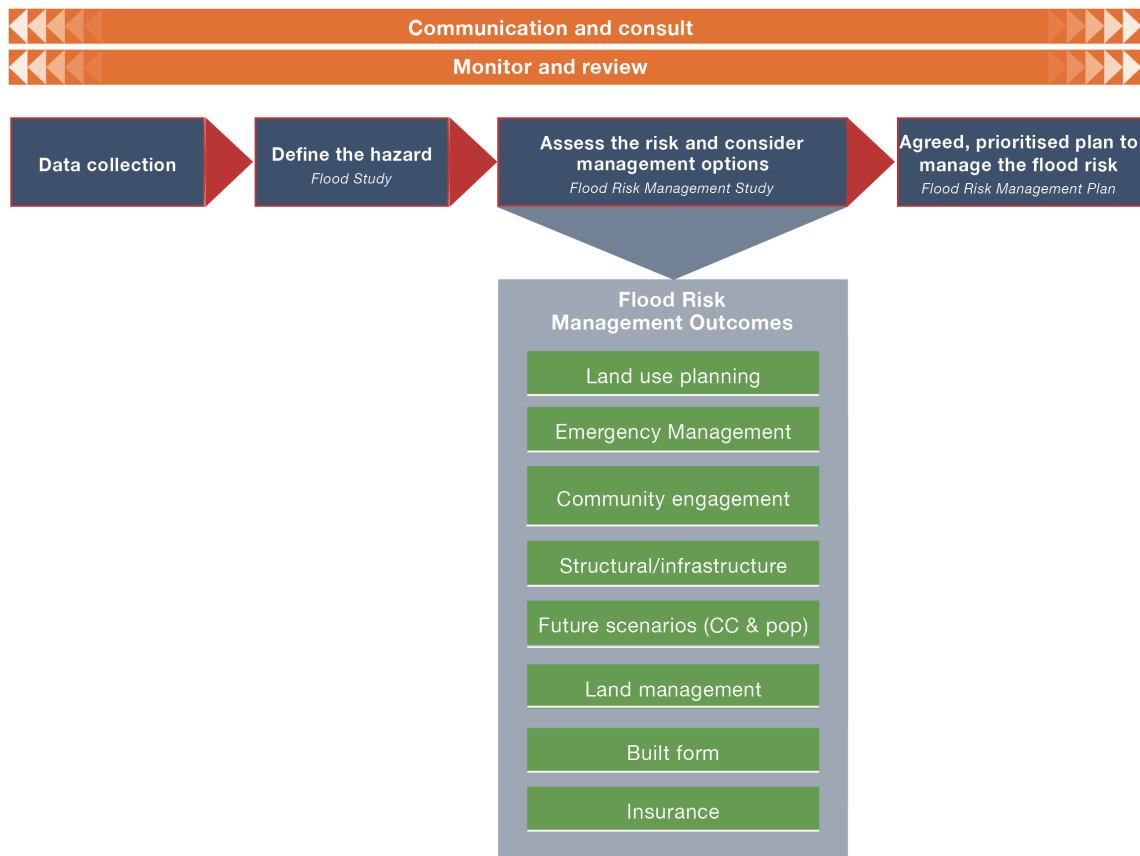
Communication and consult

Monitor and review

Data collection

Define the hazard
Flood Study

Assess the risk and consider management options
Flood Risk Management Study

Agreed, prioritised plan to manage the flood risk
Flood Risk Management Plan

Flood Risk Management Outcomes

Land use planning

Emergency Management

Community engagement

Structural/infrastructure

Future scenarios (CC & pop)

Land management

Built form

Insurance